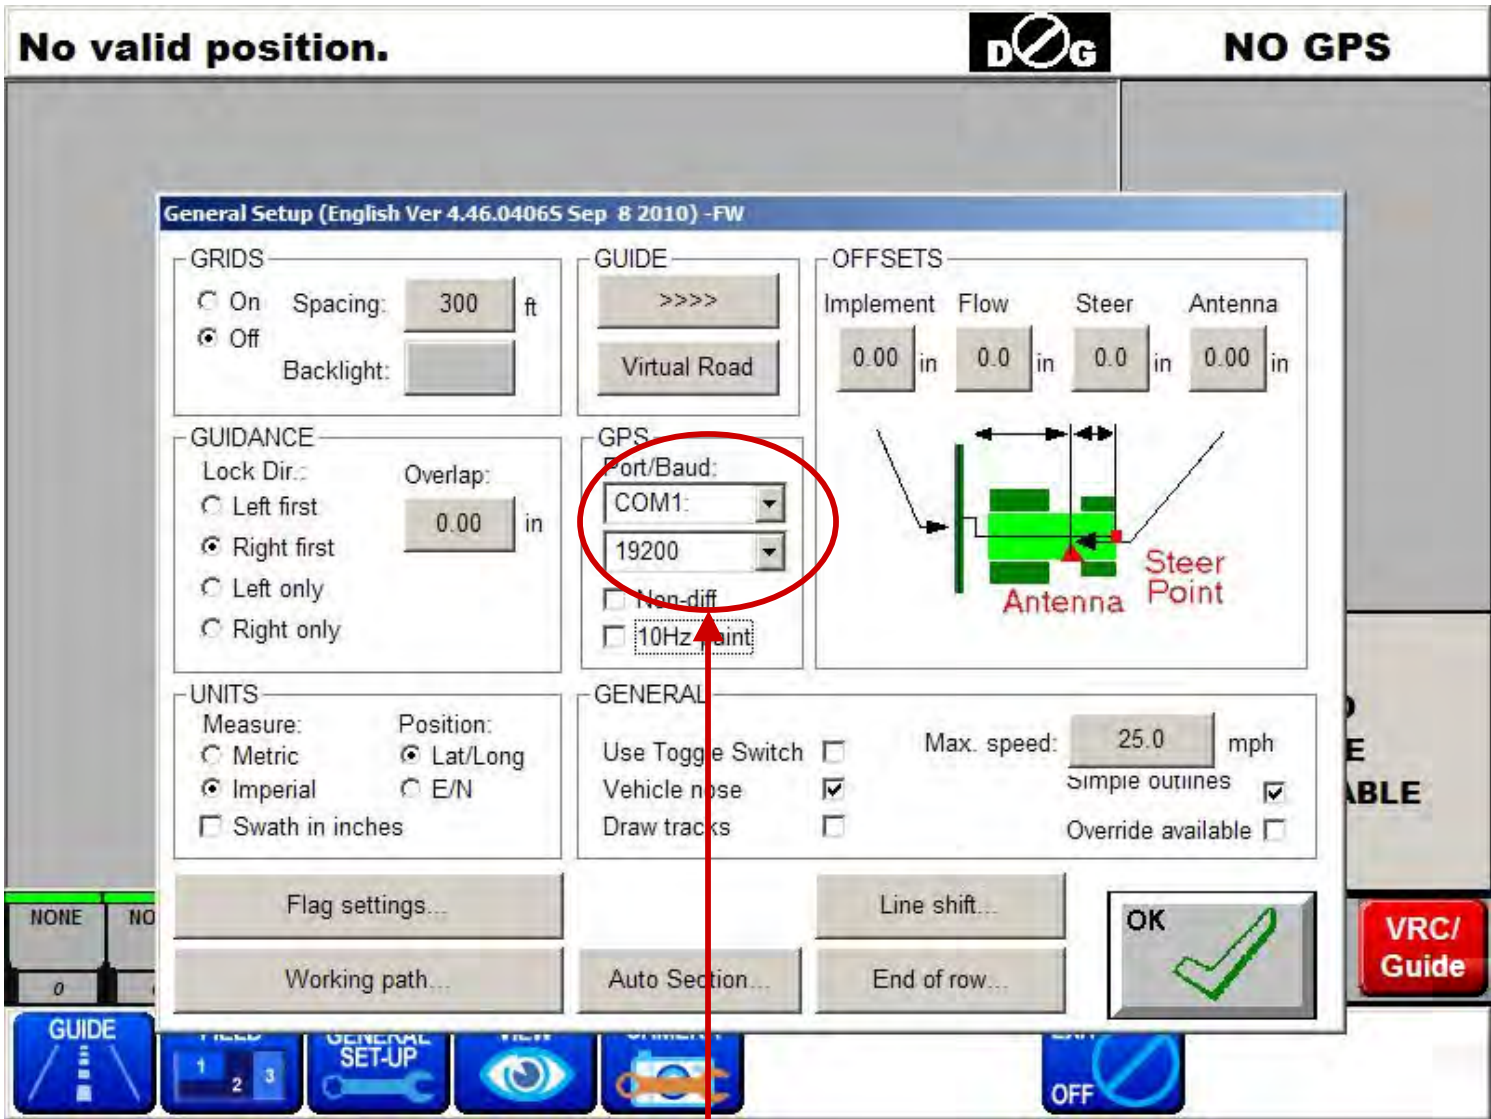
No valid position.

NO GPS

General Setup (English Ver 4.46.0406S Sep 8 2010) -FW

GRIDS
On
Off
Spacing: 300 ft
Backlight:

GUIDE
>>>>
Virtual Road

OFFSETS
Implement 0.00 in
Flow 0.0 in
Steer 0.0 in
Antenna 0.00 in

Steer Point
Antenna

GUIDANCE
Lock Dir.:
Left first
Right first
Left only
Right only
Overlap: 0.00 in

GPS
Port/Baud:
COM1:
19200
Non-diff
10Hz paint

UNITS
Measure:
Metric
Imperial
Position:
Lat/Long
E/N
Swath in inches

GENERAL
Use Toggle Switch
Vehicle nose
Draw tracks
Max. speed: 25.0 mph
Simple outlines
Override available

Flag settings...
Working path...
Auto Section...
Line shift...
End of row...
OK

NONE
NO
0

VRC/ Guide

GUIDE
FIELD
1 2 3
GENERAL SET-UP
VIEW
CAMERA
EXIT
OFF

ABLE